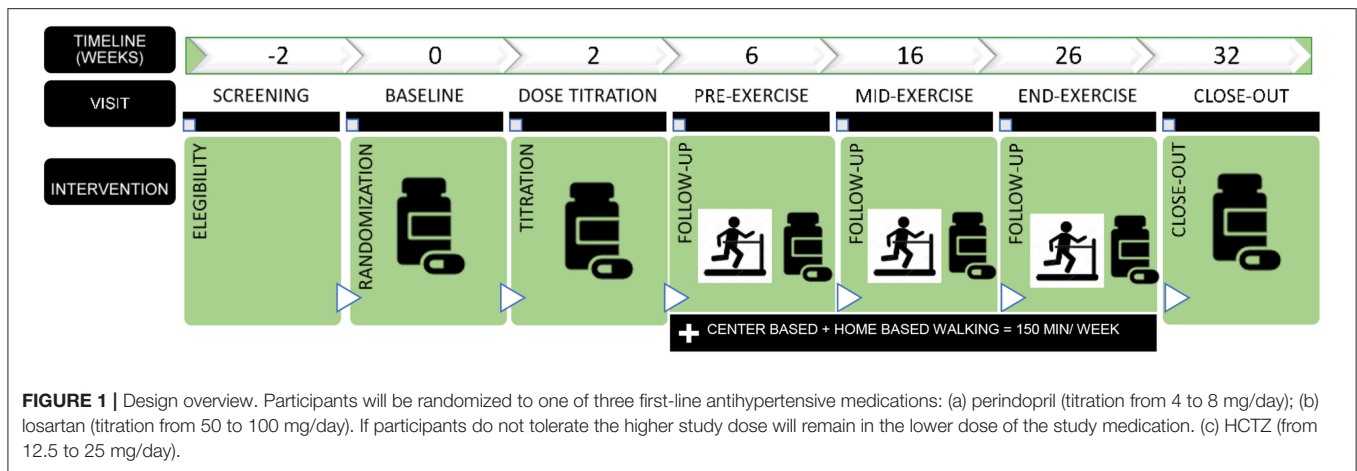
TIMELINE (WEEKS)

-2

0

2

6

16

26

32

VISIT

SCREENING

BASELINE

DOSE TITRATION

PRE-EXERCISE

MID-EXERCISE

END-EXERCISE

CLOSE-OUT

INTERVENTION

ELEGIBILITY

RANDOMIZATION

TITRATION

FOLLOW-UP

FOLLOW-UP

FOLLOW-UP

CLOSE-OUT

CENTER BASED + HOME BASED WALKING = 150 MIN/ WEEK

FIGURE 1 | Design overview. Participants will be randomized to one of three first-line antihypertensive medications: (a) perindopril (titration from 4 to 8 mg/day); (b) losartan (titration from 50 to 100 mg/day). If participants do not tolerate the higher study dose will remain in the lower dose of the study medication. (c) HCTZ (from 12.5 to 25 mg/day).